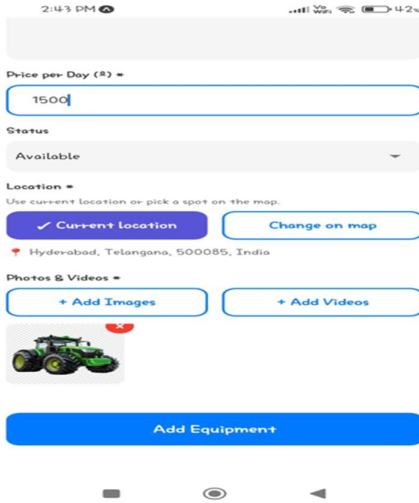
2:43 PM

Vo WiFi 42

Price per Day (₹) *

1500

Status

Available

Location *

Use current location or pick a spot on the map.

✓ Current location

Change on map

Hyderabad, Telangana, 500085, India

Photos & Videos *

+ Add Images

+ Add Videos

Add Equipment